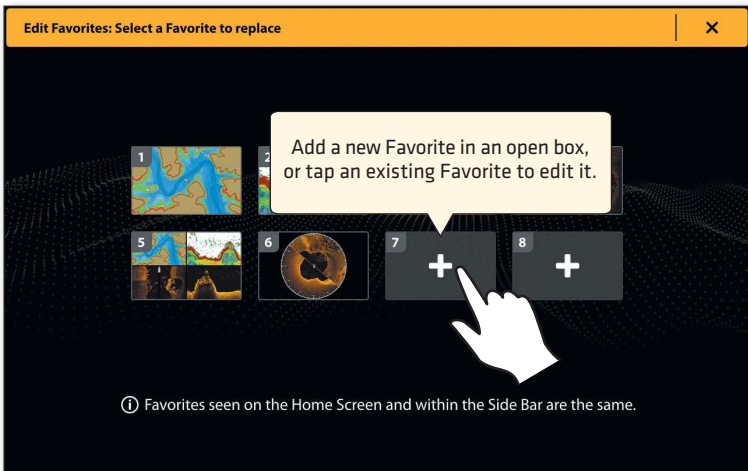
Edit Favorites: Select a Favorite to replace

×

1

2

Add a new Favorite in an open box, or tap an existing Favorite to edit it.

5

6

7

8

ⓘ Favorites seen on the Home Screen and within the Side Bar are the same.